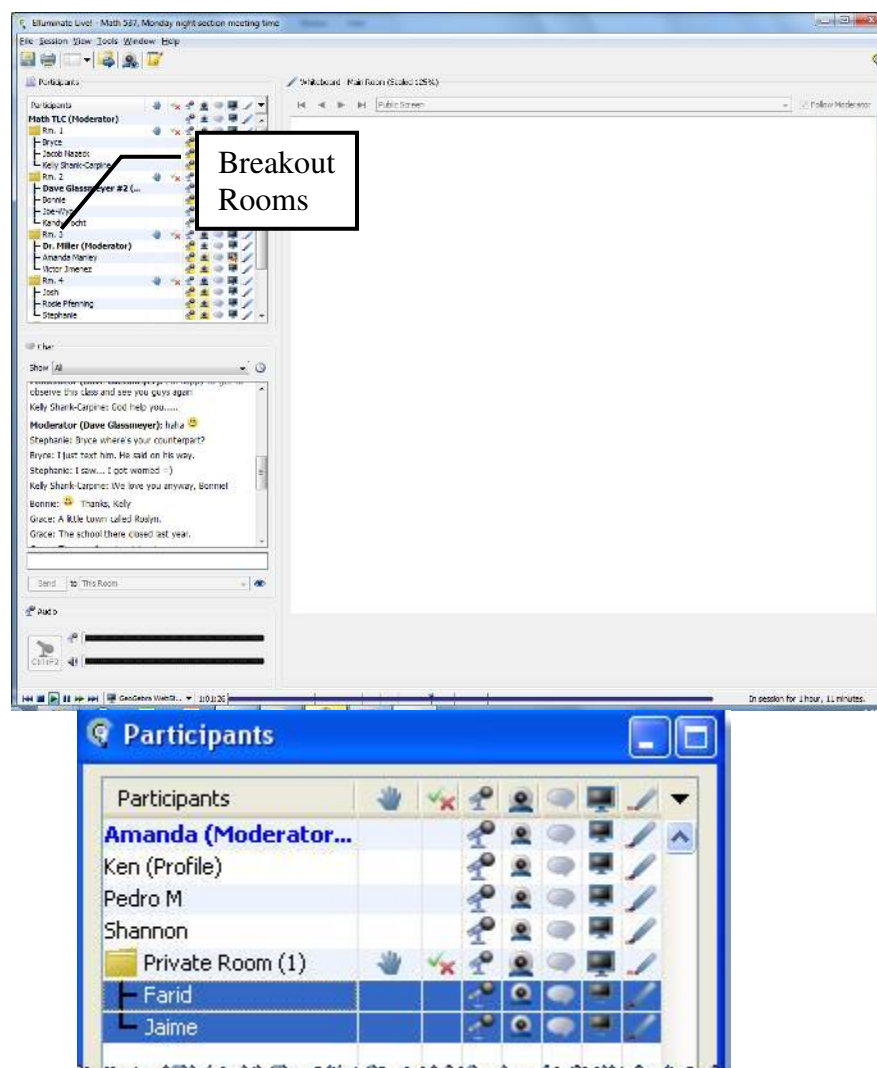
Elluminate Live! - Math 587, Monday night section meeting time

File Session View Tools Window Help

Participants

Participants
Math TLC (Moderator)
Rm. 1
Bryce
Jacob Nazeck
Kelly Shank-Carpine
Rm. 2
Dave Glassmeyer #2 (...
Bonnie
Joe+Ivy
Kandy Focht
Rm. 3
Dr. Miller (Moderator)
Amanda Manley
Victor Jimenez
Rm. 4
Josh
Rosie Pfenning
Stephanie

Breakout Rooms

Whiteboard Main Room (Scaled 125%)

Public Screen

Follow Moderator

Chat

Show All

observe this class and see you guys again
Kelly Shank-Carpine: God help you.....
Moderator (Dave Glassmeyer): haha
Stephanie: Bryce where's your counterpart?
Bryce: I just text him. He said on his way.
Stephanie: I saw... I got worried =)
Kelly Shank-Carpine: We love you anyway, Bonnie!
Bonnie: Thanks, Kelly
Grace: A little town called Roslyn.
Grace: The school there closed last year.

Send to This Room

Audio

In session for 1 hour, 11 minutes.

Participants

| Participants |
|---|
| Amanda (Moderator... |
| Ken (Profile) |
| Pedro M |
| Shannon |
| Private Room (1) |
| Farid |
| Jaime |